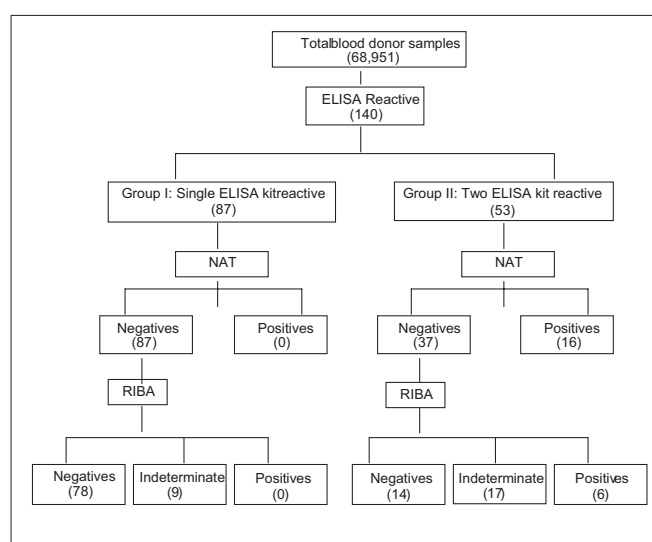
Totalblood donor samples
(68,951)

ELISA Reactive
(140)

Group I: Single ELISA kitreactive
(87)

Group II: Two ELISA kit reactive
(53)

NAT

NAT

Negatives
(87)

Positives
(0)

Negatives
(37)

Positives
(16)

RIBA

RIBA

Negatives
(78)

Indeterminate
(9)

Positives
(0)

Negatives
(14)

Indeterminate
(17)

Positives
(6)